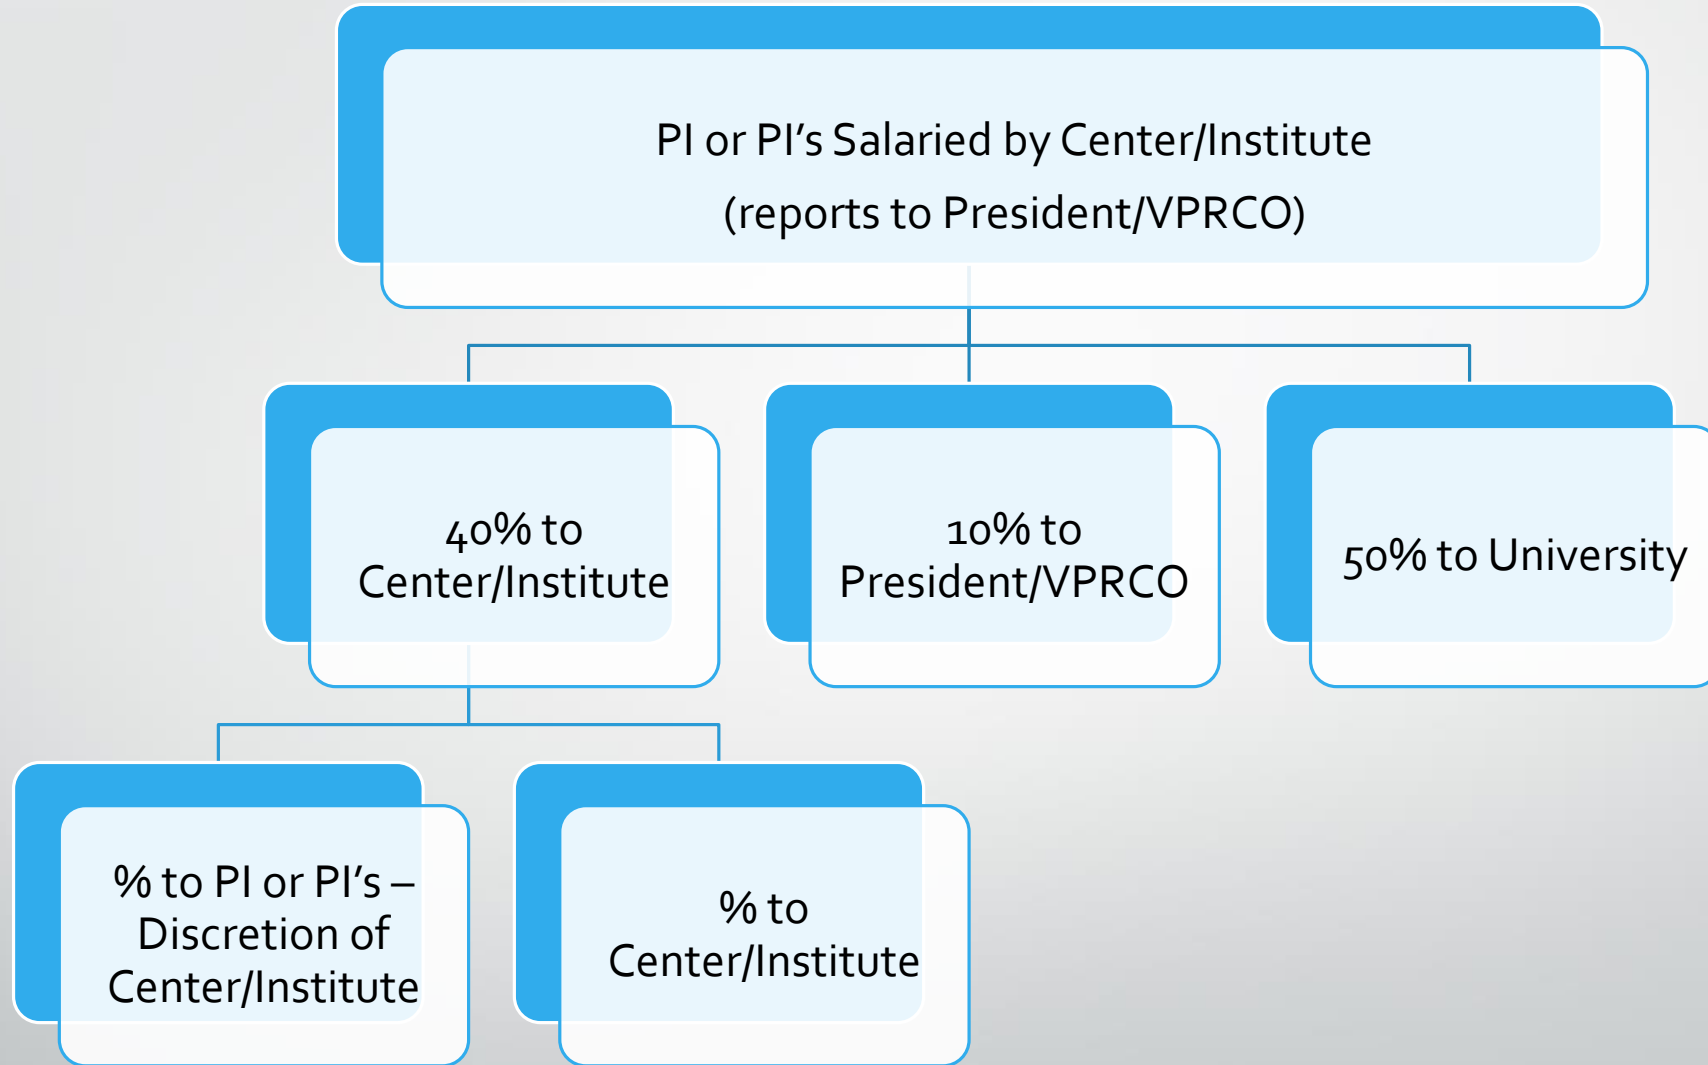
PI or PI’s Salaried by Center/Institute
(reports to President/VPRCO)

40% to Center/Institute

10% to President/VPRCO

50% to University

% to PI or PI’s – Discretion of Center/Institute

% to Center/Institute